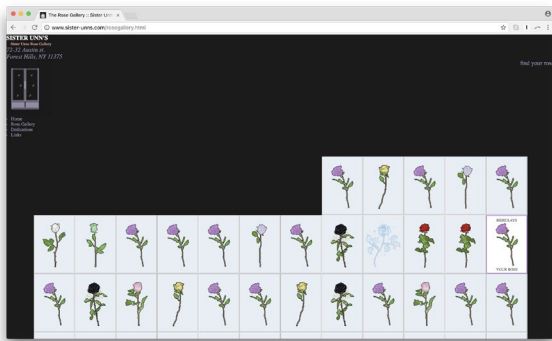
The Rose Gallery :: Sister Unn ×

www.sister-unns.com/rosegallery.html

SISTER UNN'S
Sister Unns Rose Gallery
72-32 Austin st.
Forest Hills, NY 11375

Find your ros

Home
Rose Gallery
Dedications
Links

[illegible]

YOUR ROSE